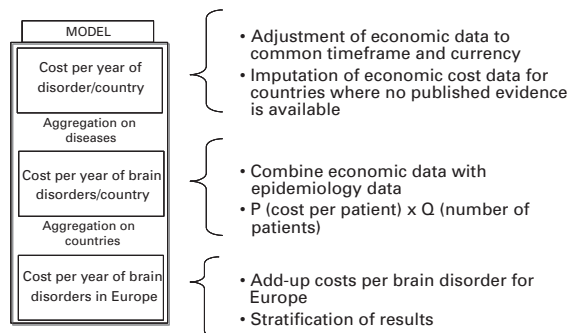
MODEL

Cost per year of disorder/country

Aggregation on diseases

Cost per year of brain disorders/country

Aggregation on countries

Cost per year of brain disorders in Europe

• Adjustment of economic data to common timeframe and currency
• Imputation of economic cost data for countries where no published evidence is available

• Combine economic data with epidemiology data
• P (cost per patient) x Q (number of patients)

• Add-up costs per brain disorder for Europe
• Stratification of results